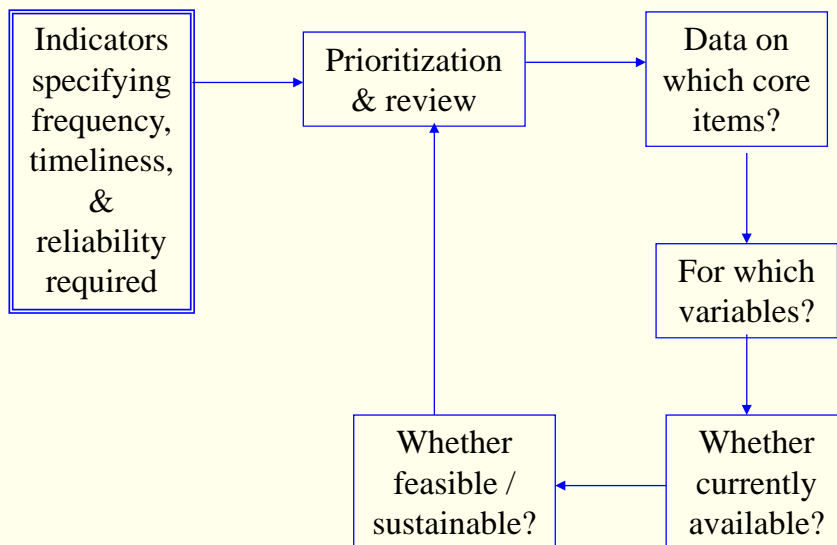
Indicators specifying frequency, timeliness, & reliability required

Prioritization & review

Data on which core items?

For which variables?

Whether currently available?

Whether feasible / sustainable?